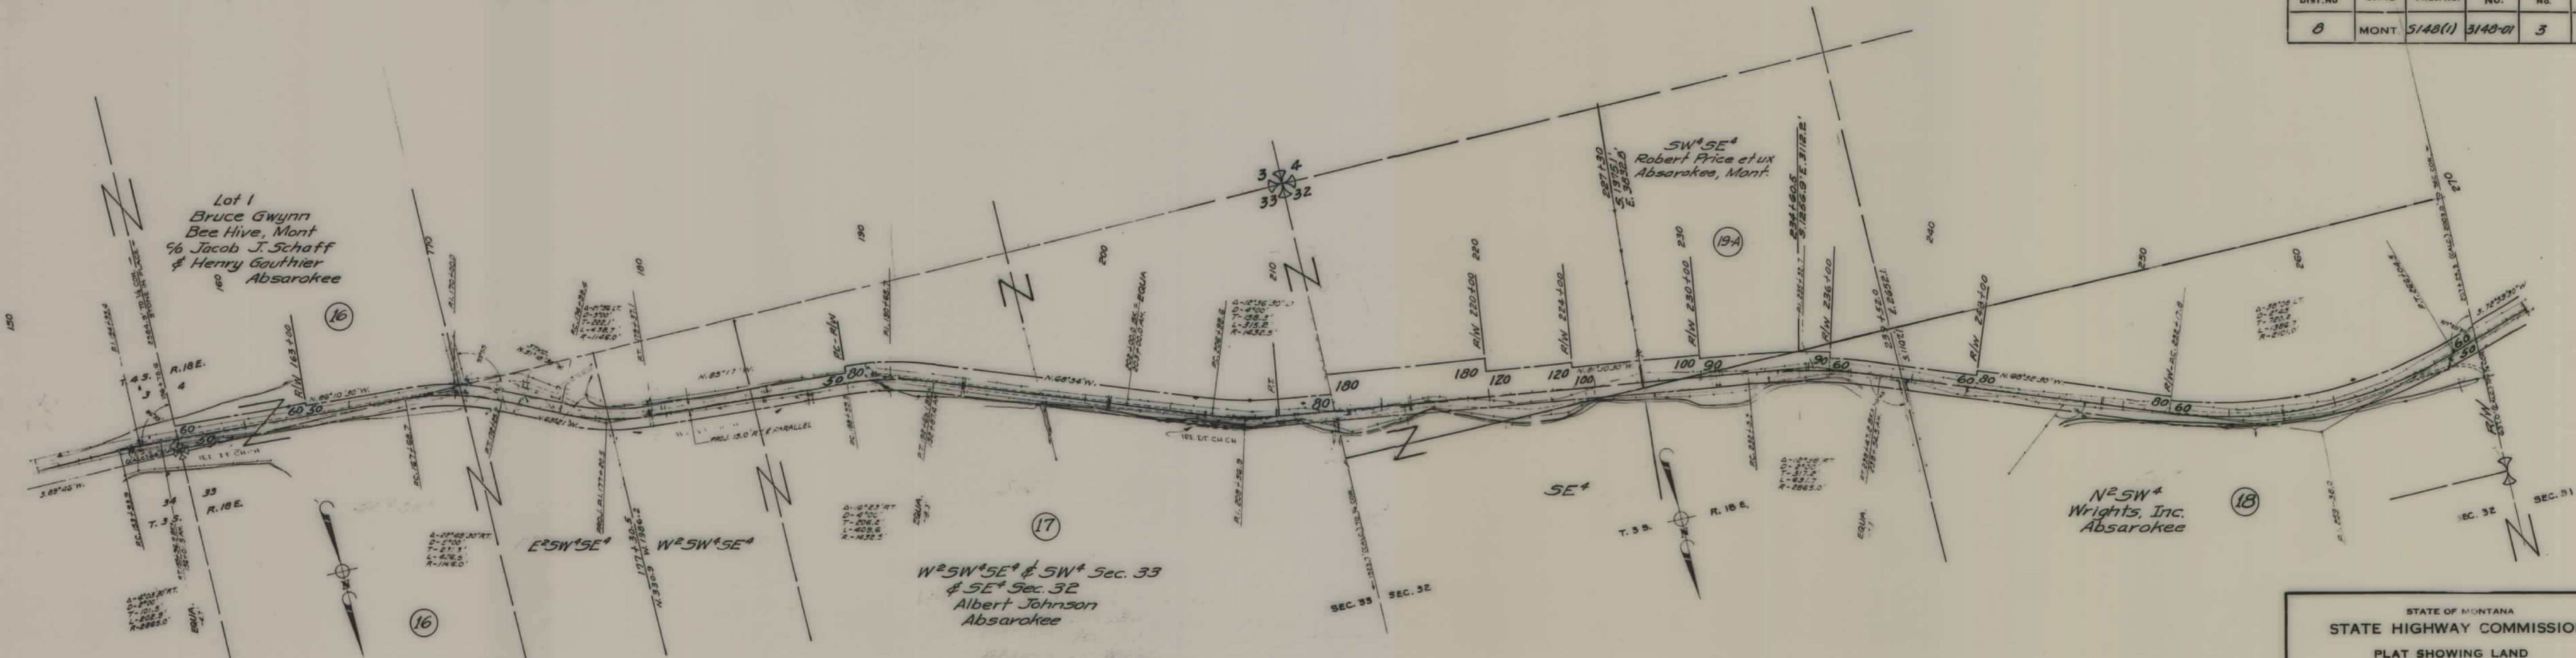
| DIST. NO | STATE | | NO. | NO. |
|---|---|---|---|---|
| 8 | MONT. | S148(1) | 3148-01 | 3 |

Lot 1
Bruce Gwynn
Bee Hive, Mont
% Jacob J. Schaff
& Henry Gauthier
Absarokee

16

T. 4 S.
R. 18 E.
3 4
34 33
T. 5 S.
R. 18 E.

150
160
170
180
190
200
210
220
230
240
250
260
270

3 4
33 32

SW¼ SE¼
Robert Price et ux
Absarokee, Mont.

19-A

E½ SW¼ SE¼
W½ SW¼ SE¼

17

W½ SW¼ SE¼ & SW¼ Sec. 33
& SE¼ Sec. 32
Albert Johnson
Absarokee

16

SE¼

T. 5 S.
R. 18 E.

N½ SW¼
Wrights, Inc.
Absarokee

18

SEC. 33
SEC. 32
SEC. 32
SEC. 31

60 30
60 30
30 80
180 120 120 100
180 80
100 90 90 60
60 80 80 60
60 50

PROJ. 15.0' RT. & PARALLEL
EQUA.

STATE OF MONTANA
STATE HIGHWAY COMMISSIO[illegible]
PLAT SHOWING LAND